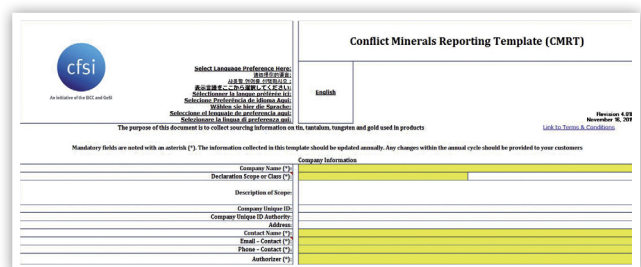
cfsi

An initiative of the EICC and GeSI

Select Language Preference Here:
请选择你的语言:
사용할 언어를 선택하시오 :
表示言語をここから選択してください:
Sélectionner la langue préférée ici:
Selecione Preferência de idioma Aqui:
Wählen sie hier die Sprache:
Seleccione el lenguaje de preferencia aqui:
Selezionare la lingua di preferenza qui:

English

Conflict Minerals Reporting Template (CMRT)

Revision 4.0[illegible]
November 16, 201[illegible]

The purpose of this document is to collect sourcing information on tin, tantalum, tungsten and gold used in products

Link to Terms & Conditions

Mandatory fields are noted with an asterisk (*). The information collected in this template should be updated annually. Any changes within the annual cycle should be provided to your customers

Company Information

Company Name (*):
Declaration Scope or Class (*):
Description of Scope:
Company Unique ID:
Company Unique ID Authority:
Address:
Contact Name (*):
Email – Contact (*):
Phone – Contact (*):
Authorizer (*):